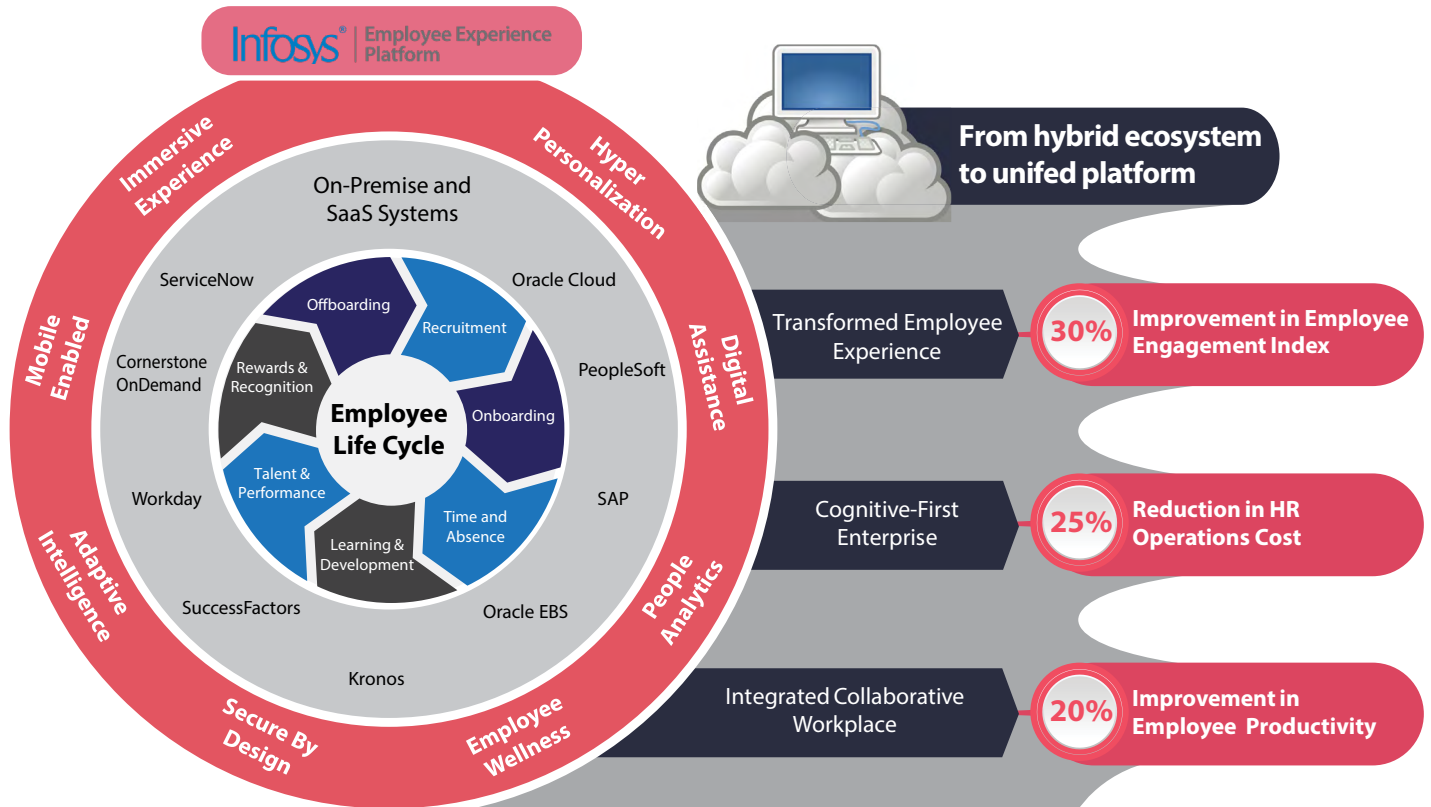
Infosys® | Employee Experience Platform

Immersive Experience

Hyper Personalization

Digital Assistance

People Analytics

Employee Wellness

Secure By Design

Adaptive Intelligence

Mobile Enabled

On-Premise and SaaS Systems

ServiceNow

Oracle Cloud

Cornerstone OnDemand

PeopleSoft

Workday

SAP

SuccessFactors

Oracle EBS

Kronos

Offboarding

Recruitment

Onboarding

Time and Absence

Learning & Development

Talent & Performance

Rewards & Recognition

Employee Life Cycle

From hybrid ecosystem to unifed platform

Transformed Employee Experience

30% Improvement in Employee Engagement Index

Cognitive-First Enterprise

25% Reduction in HR Operations Cost

Integrated Collaborative Workplace

20% Improvement in Employee Productivity